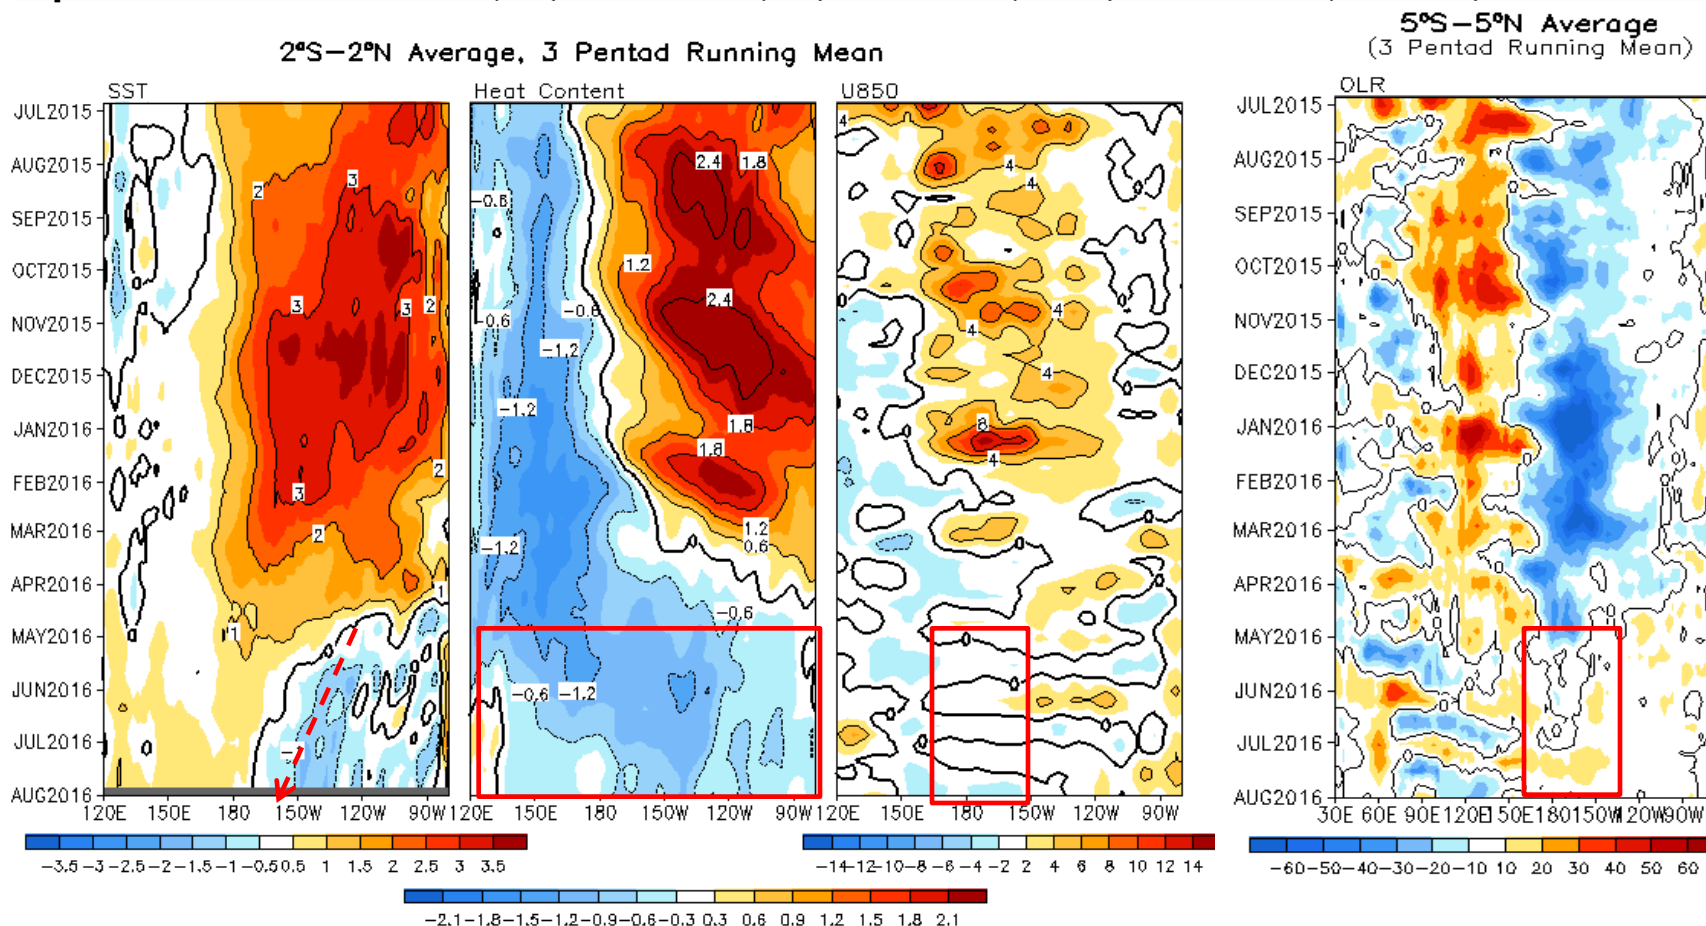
2°S–2°N Average, 3 Pentad Running Mean

5°S–5°N Average
(3 Pentad Running Mean)

SST

Heat Content

U850

OLR

JUL2015
AUG2015
SEP2015
OCT2015
NOV2015
DEC2015
JAN2016
FEB2016
MAR2016
APR2016
MAY2016
JUN2016
JUL2016
AUG2016

2 3 3 3 2 3 2 2 1 1 -1

-0.6 -0.6 -0.6 -1.2 -1.2 -1.2 1.2 2.4 1.8 2.4 1.8 1.8 1.2 0.6 -0.6 -0.6 -1.2

4 4 4 4 4 4 8 4 0 0 0 0

120E 150E 180 150W 120W 90W

120E 150E 180 150W 120W 90W

120E 150E 180 150W 120W 90W

30E 60E 90E 120E 150E 180 150W 120W 90W

−3.5 −3 −2.5 −2 −1.5 −1 −0.5 0.5 1 1.5 2 2.5 3 3.5

−14 −12 −10 −8 −6 −4 −2 2 4 6 8 10 12 14

−60 −50 −40 −30 −20 −10 10 20 30 40 50 60

−2.1 −1.8 −1.5 −1.2 −0.9 −0.6 −0.3 0.3 0.6 0.9 1.2 1.5 1.8 2.1